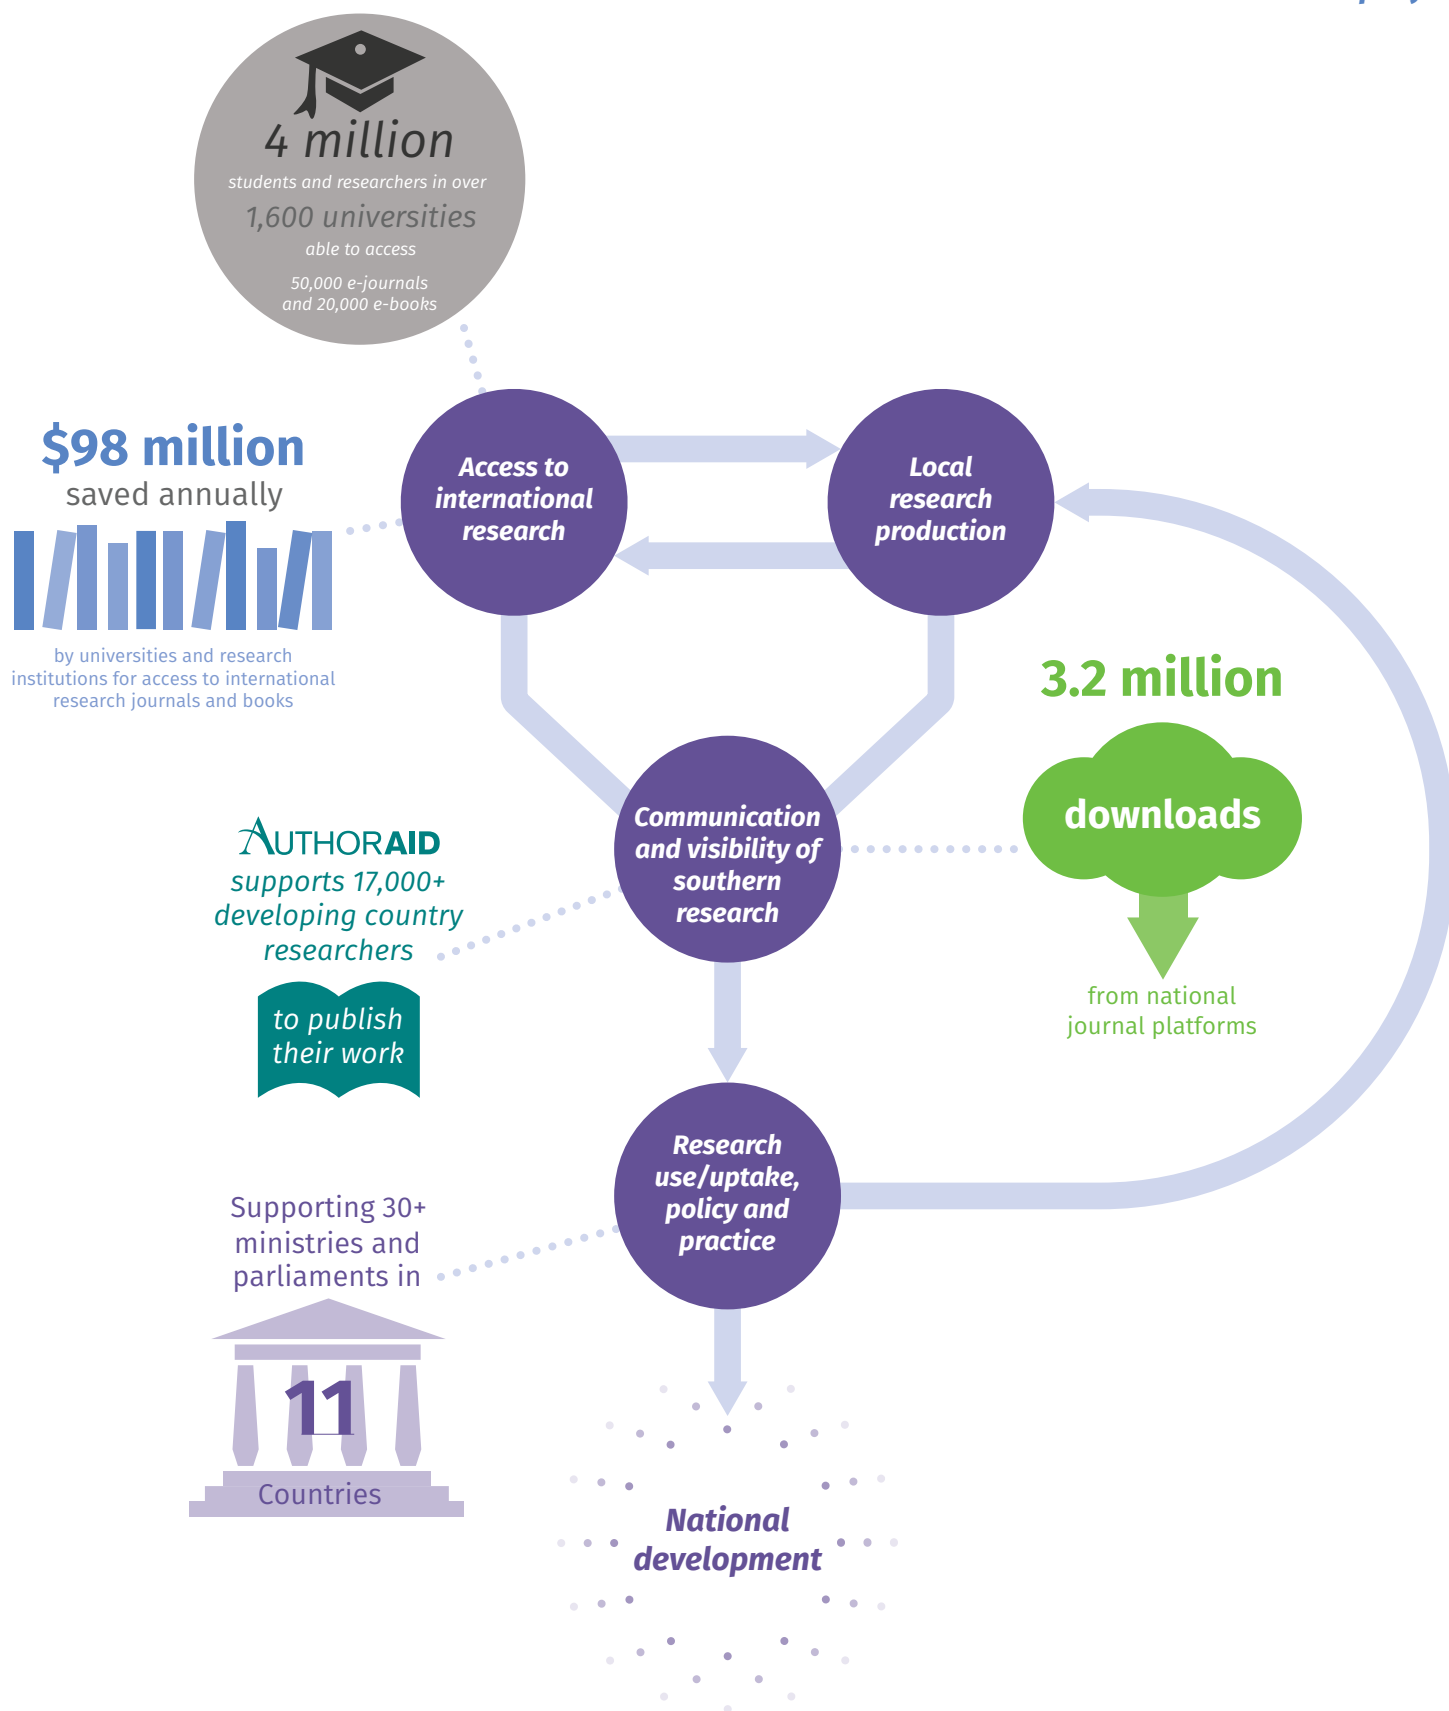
4 million
students and researchers in over
1,600 universities
able to access
50,000 e-journals and 20,000 e-books

$98 million
saved annually

by universities and research institutions for access to international research journals and books

Access to international research

Local research production

3.2 million

downloads

from national journal platforms

Communication and visibility of southern research

AUTHORAID
supports 17,000+ developing country researchers

to publish their work

Research use/uptake, policy and practice

Supporting 30+ ministries and parliaments in

11

Countries

National development